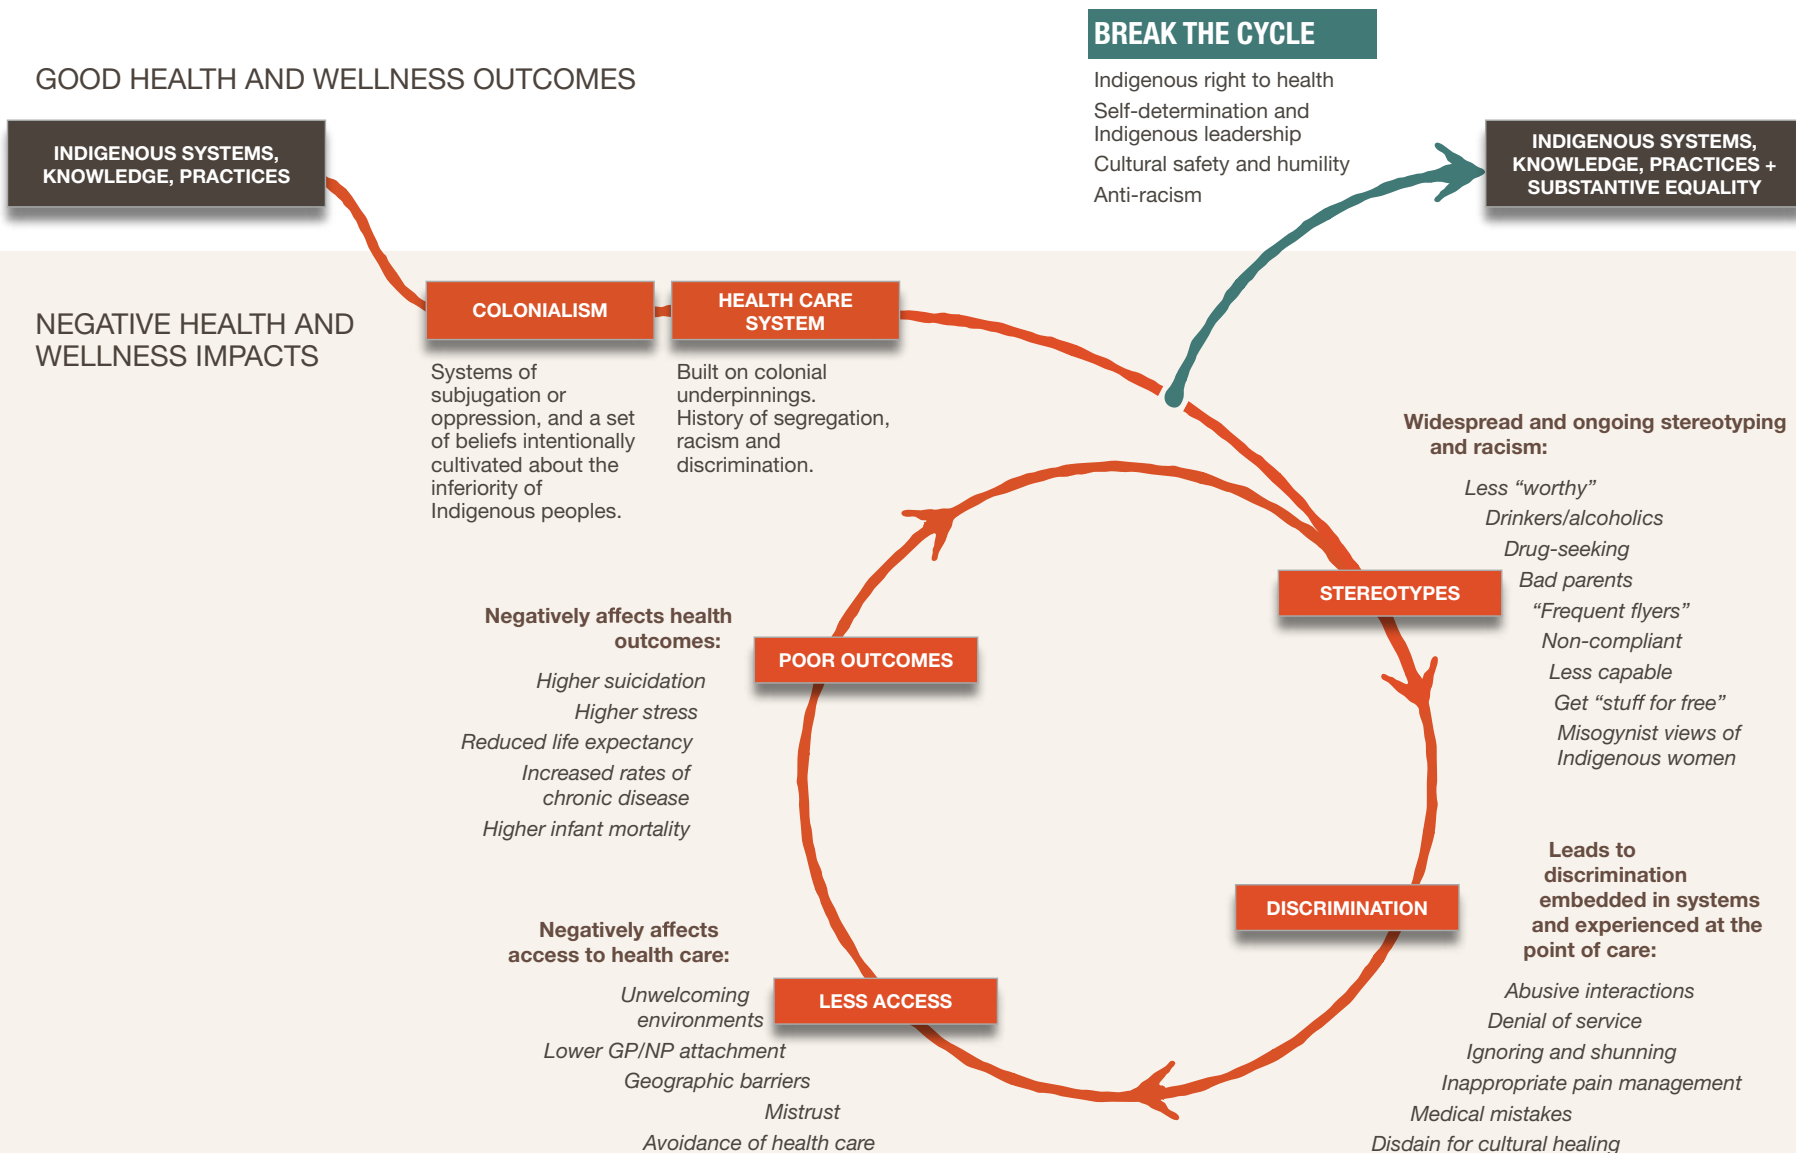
GOOD HEALTH AND WELLNESS OUTCOMES

INDIGENOUS SYSTEMS, KNOWLEDGE, PRACTICES

BREAK THE CYCLE

Indigenous right to health

Self-determination and Indigenous leadership

Cultural safety and humility

Anti-racism

INDIGENOUS SYSTEMS, KNOWLEDGE, PRACTICES + SUBSTANTIVE EQUALITY

NEGATIVE HEALTH AND WELLNESS IMPACTS

COLONIALISM

Systems of subjugation or oppression, and a set of beliefs intentionally cultivated about the inferiority of Indigenous peoples.

HEALTH CARE SYSTEM

Built on colonial underpinnings. History of segregation, racism and discrimination.

Widespread and ongoing stereotyping and racism:

Less “worthy”

Drinkers/alcoholics

Drug-seeking

Bad parents

“Frequent flyers”

Non-compliant

Less capable

Get “stuff for free”

Misogynist views of Indigenous women

STEREOTYPES

Negatively affects health outcomes:

Higher suicidation

Higher stress

Reduced life expectancy

Increased rates of chronic disease

Higher infant mortality

POOR OUTCOMES

Leads to discrimination embedded in systems and experienced at the point of care:

Abusive interactions

Denial of service

Ignoring and shunning

Inappropriate pain management

Medical mistakes

Disdain for cultural healing

DISCRIMINATION

Negatively affects access to health care:

Unwelcoming environments

Lower GP/NP attachment

Geographic barriers

Mistrust

Avoidance of health care

LESS ACCESS